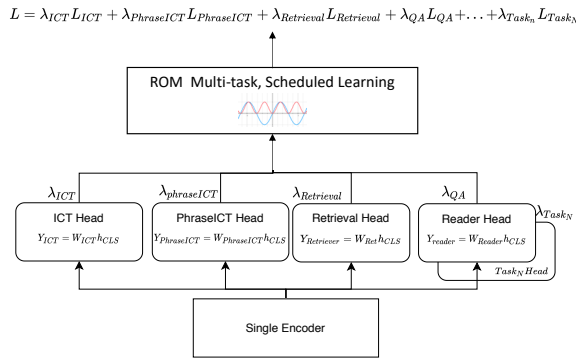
$L = \lambda_{ICT} L_{ICT} + \lambda_{PhraseICT} L_{PhraseICT} + \lambda_{Retrieval} L_{Retrieval} + \lambda_{QA} L_{QA} + \ldots + \lambda_{Task_n} L_{Task_N}$

ROM Multi-task, Scheduled Learning

$\lambda_{ICT}$

$\lambda_{phraseICT}$

$\lambda_{Retrieval}$

$\lambda_{QA}$

$\lambda_{Task_N}$

ICT Head
$Y_{ICT} = W_{ICT} h_{CLS}$

PhraseICT Head
$Y_{PhraseICT} = W_{PhraseICT} h_{CLS}$

Retrieval Head
$Y_{Retriever} = W_{Ret} h_{CLS}$

Reader Head
$Y_{reader} = W_{Reader} h_{CLS}$

$Task_N Head$

Single Encoder